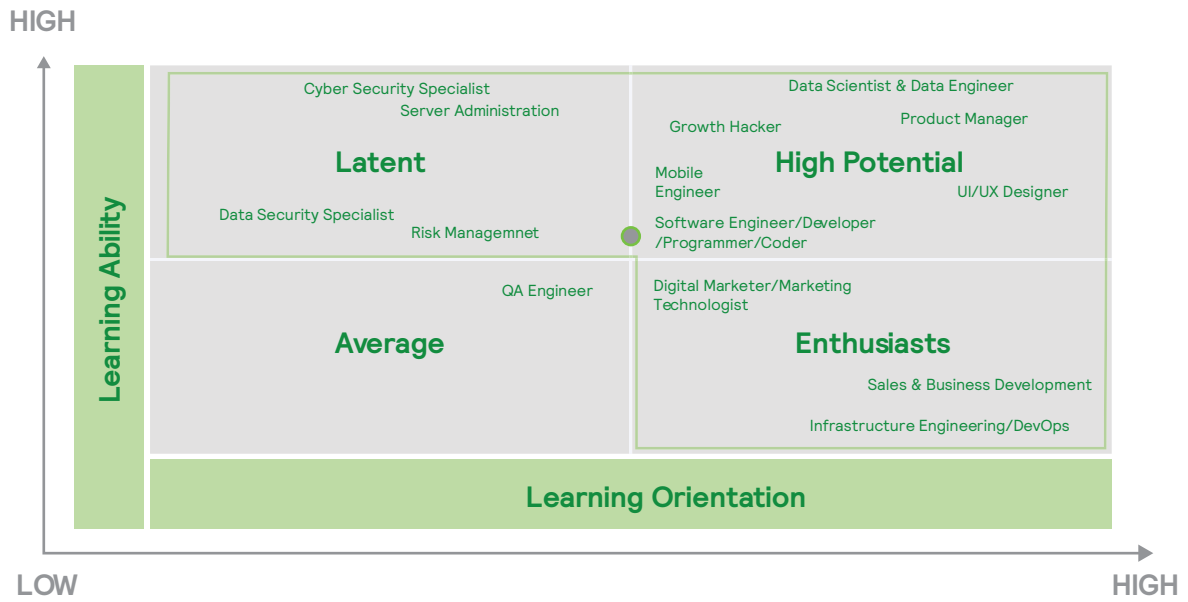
HIGH

Learning Ability

Cyber Security Specialist
Server Administration

Latent

Data Security Specialist
Risk Managemnet

Data Scientist & Data Engineer
Growth Hacker
Product Manager

Mobile Engineer

High Potential

UI/UX Designer

Software Engineer/Developer /Programmer/Coder

QA Engineer

Average

Digital Marketer/Marketing Technologist

Enthusiasts

Sales & Business Development

Infrastructure Engineering/DevOps

Learning Orientation

LOW

HIGH